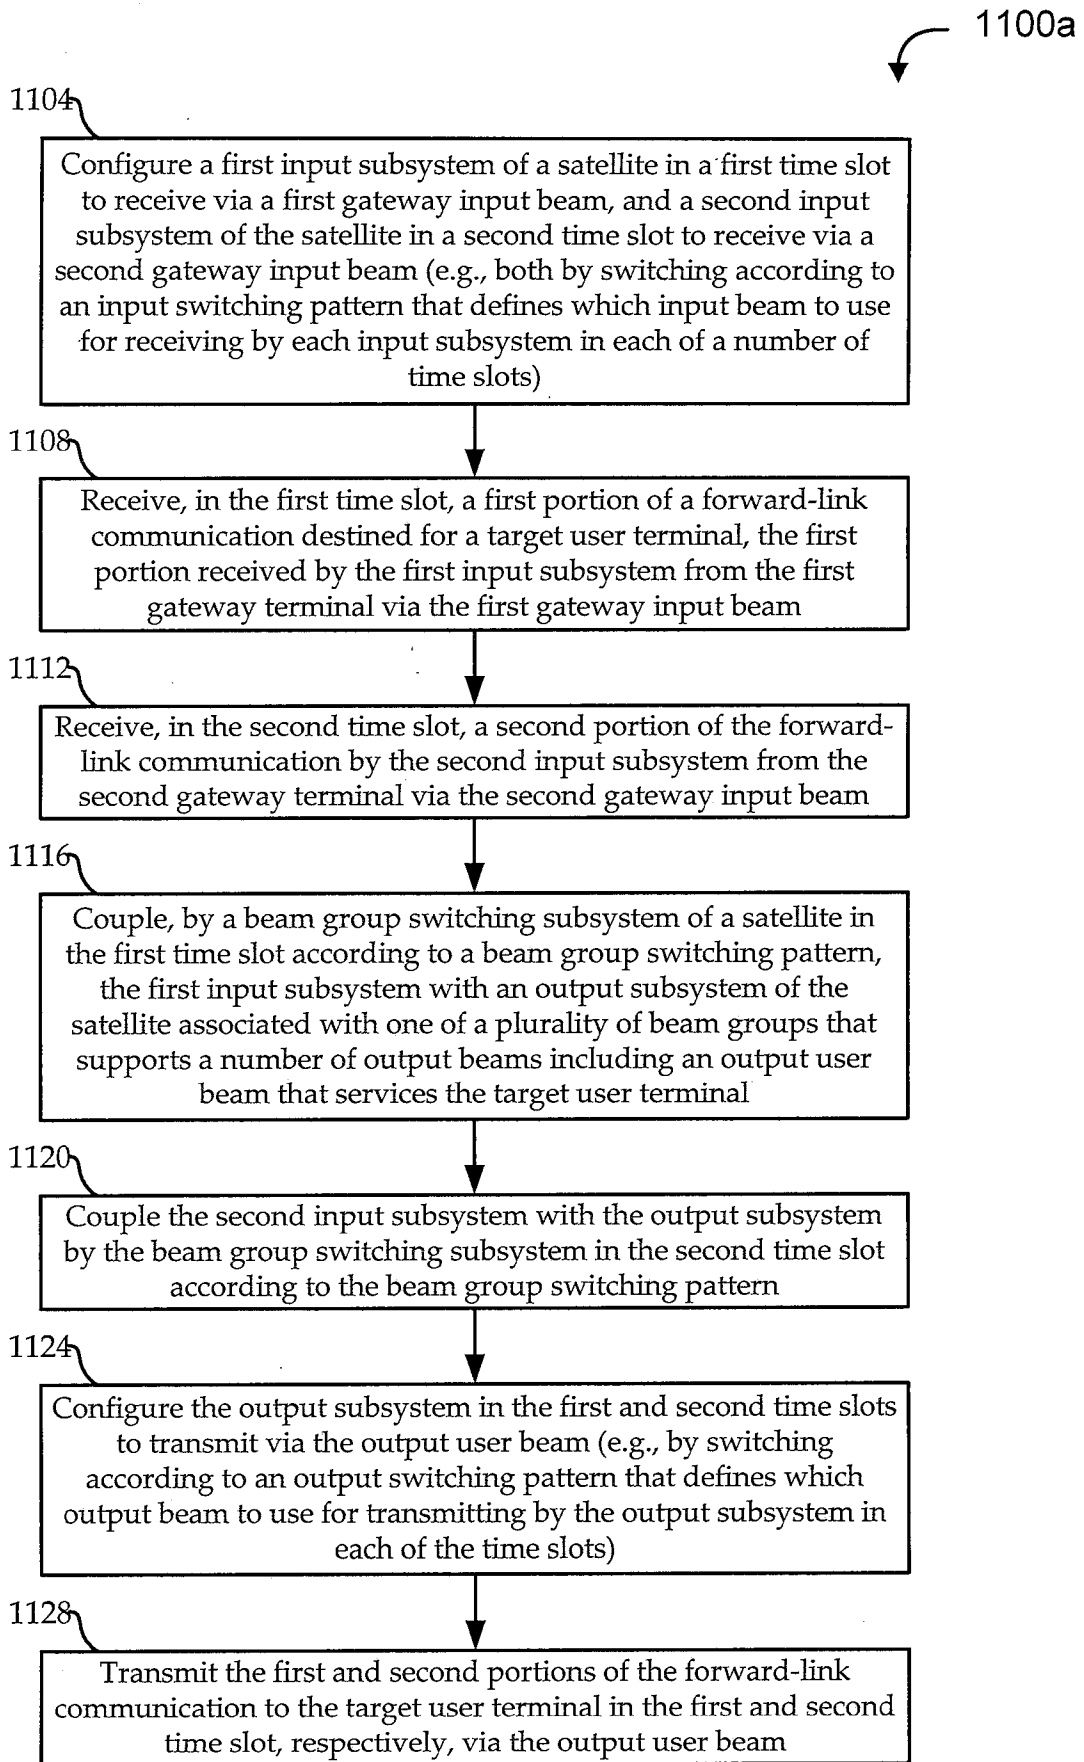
1100a

1104

Configure a first input subsystem of a satellite in a first time slot to receive via a first gateway input beam, and a second input subsystem of the satellite in a second time slot to receive via a second gateway input beam (e.g., both by switching according to an input switching pattern that defines which input beam to use for receiving by each input subsystem in each of a number of time slots)

1108

Receive, in the first time slot, a first portion of a forward-link communication destined for a target user terminal, the first portion received by the first input subsystem from the first gateway terminal via the first gateway input beam

1112

Receive, in the second time slot, a second portion of the forward-link communication by the second input subsystem from the second gateway terminal via the second gateway input beam

1116

Couple, by a beam group switching subsystem of a satellite in the first time slot according to a beam group switching pattern, the first input subsystem with an output subsystem of the satellite associated with one of a plurality of beam groups that supports a number of output beams including an output user beam that services the target user terminal

1120

Couple the second input subsystem with the output subsystem by the beam group switching subsystem in the second time slot according to the beam group switching pattern

1124

Configure the output subsystem in the first and second time slots to transmit via the output user beam (e.g., by switching according to an output switching pattern that defines which output beam to use for transmitting by the output subsystem in each of the time slots)

1128

Transmit the first and second portions of the forward-link communication to the target user terminal in the first and second time slot, respectively, via the output user beam